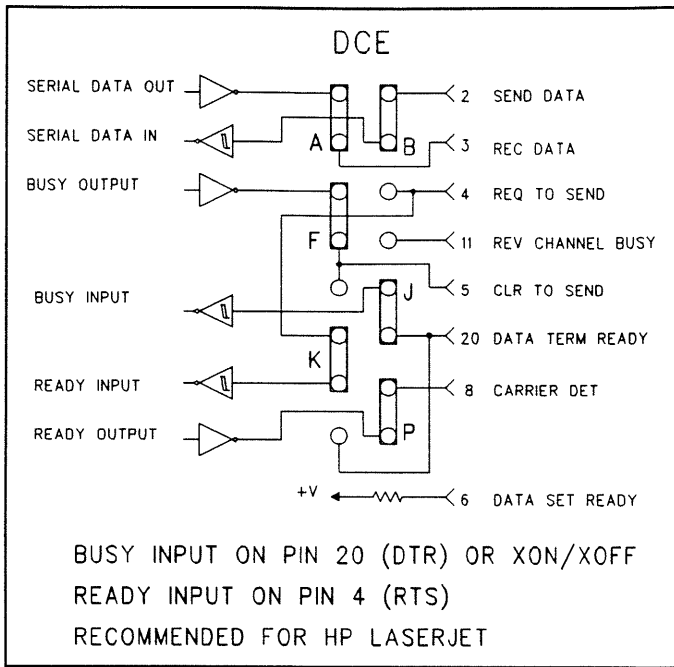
DCE

SERIAL DATA OUT
SERIAL DATA IN
BUSY OUTPUT
BUSY INPUT
READY INPUT
READY OUTPUT

A
B
F
J
K
P

2 SEND DATA
3 REC DATA
4 REQ TO SEND
11 REV CHANNEL BUSY
5 CLR TO SEND
20 DATA TERM READY
8 CARRIER DET
+V
6 DATA SET READY

BUSY INPUT ON PIN 20 (DTR) OR XON/XOFF
READY INPUT ON PIN 4 (RTS)
RECOMMENDED FOR HP LASERJET